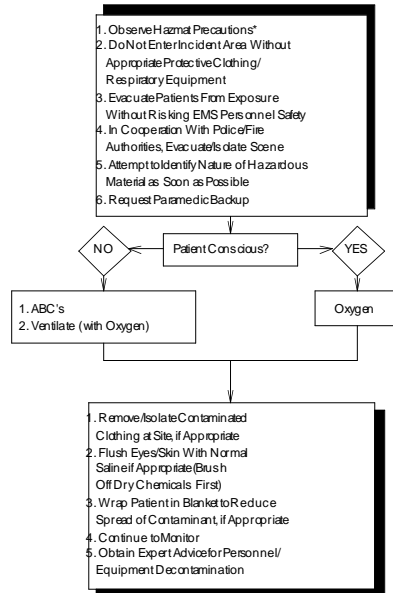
1. Observe Hazmat Precautions*
2. Do Not Enter Incident Area Without Appropriate Protective Clothing/ Respiratory Equipment
3. Evacuate Patients From Exposure Without Risking EMS Personnel Safety
4. In Cooperation With Police/Fire Authorities, Evacuate/Isolate Scene
5. Attempt to Identify Nature of Hazardous Material as Soon as Possible
6. Request Paramedic Backup

NO

Patient Conscious?

YES

1. ABC's
2. Ventilate (with Oxygen)

Oxygen

1. Remove/Isolate Contaminated Clothing at Site, if Appropriate
2. Flush Eyes/Skin With Normal Saline if Appropriate (Brush Off Dry Chemicals First)
3. Wrap Patient in Blanket to Reduce Spread of Contaminant, if Appropriate
4. Continue to Monitor
5. Obtain Expert Advice for Personnel/ Equipment Decontamination